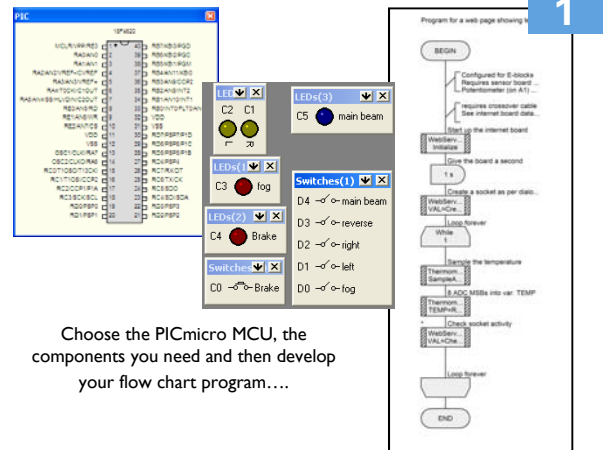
PIC

18F4620

MCLR/VPP/RE3 RB7/KBI3/PGD
RA0/AN0 RB6/KBI2/PGC
RA1/AN1 RB5/KBI1/PGM
RA2/AN2/VREF-/CVREF RB4/AN11/KBI0
RA3/AN3/VREF+ RB3/AN9/CCP2
RA4/T0CKI/C1OUT RB2/AN8/INT2
RA5/AN4/SS/HLVDIN/C2OUT RB1/AN10/INT1
RE0/AN5/RD RB0/AN12/INT0/FLT0
RE1/AN6/WR VDD
RE2/AN7/CS VSS
VDD RD7/PSP7/P1D
VSS RD6/PSP6/P1C
OSC1/CLKI/RA7 RD5/PSP5/P1B
OSC2/CLKO/RA6 RD4/PSP4
RC0/T1OSO/T13CKI RC7/RX/DT
RC1/T1OSI/CCP2 RC6/TX/CK
RC2/CCP1/P1A RC5/SDO
RC3/SCK/SCL RC4/SDI/SDA
RD0/PSP0 RD3/PSP3
RD1/PSP1 RD2/PSP2

LED
C2 C1

LEDs(3)
C5 main beam

LEDs(1)
C3 fog

LEDs(2)
C4 Brake

Switches(1)
D4 main beam
D3 reverse
D2 right
D1 left
D0 fog

Switches
C0 Brake

Choose the PICmicro MCU, the components you need and then develop your flow chart program….

1

Program for a web page showing te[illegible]

BEGIN

Configured for E-blocks
Requires sensor board ...
Potentiometer (on A1) ...

requires crossover cable
See internet board data...

Start up the internet board

WebServ...
Initialize

Give the board a second

1 s

Create a socket as per dialo...

WebServ...
VAL=Cre...

Loop forever

While
1

Sample the temperature

Thermom...
SampleA...

8 ADC MSBs into var. TEMP

Thermom...
TEMP=R...

Check socket activity

WebServ...
VAL=Che...

Loop forever

END